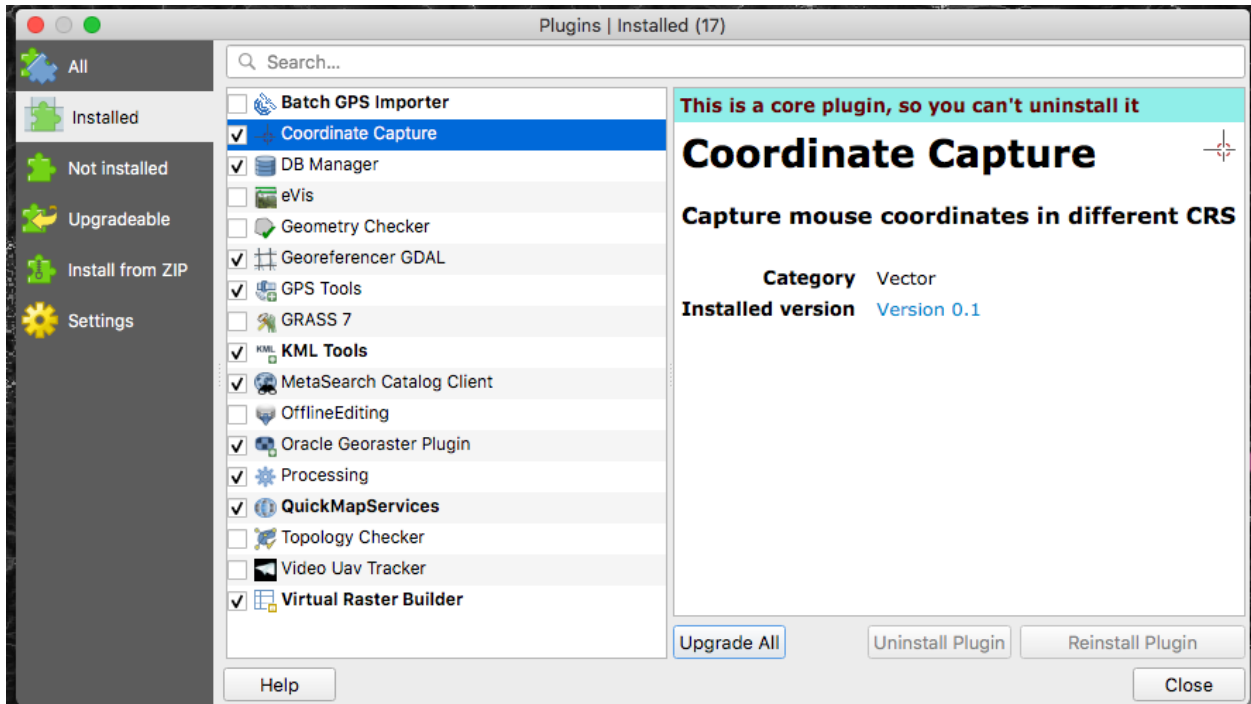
Plugins | Installed (17)

All
Installed
Not installed
Upgradeable
Install from ZIP
Settings

Search...

Batch GPS Importer
Coordinate Capture
DB Manager
eVis
Geometry Checker
Georeferencer GDAL
GPS Tools
GRASS 7
KML Tools
MetaSearch Catalog Client
OfflineEditing
Oracle Georaster Plugin
Processing
QuickMapServices
Topology Checker
Video Uav Tracker
Virtual Raster Builder

This is a core plugin, so you can't uninstall it

Coordinate Capture

Capture mouse coordinates in different CRS

| Category | Vector |
|---|---|
| Installed version | Version 0.1 |

Upgrade All
Uninstall Plugin
Reinstall Plugin

Help
Close